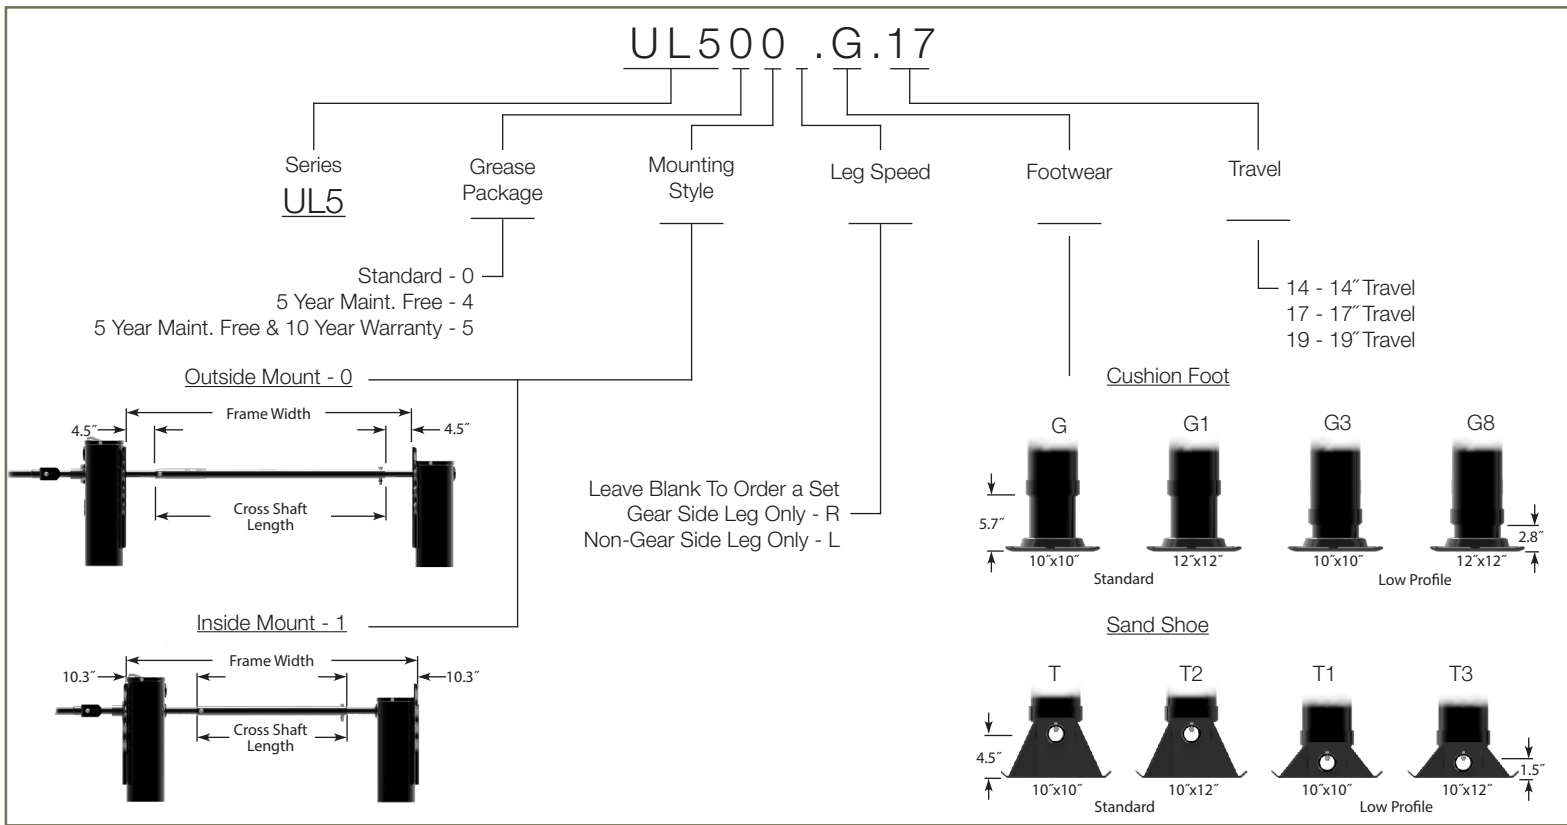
UL500 .G.17

Series
UL5

Grease Package

Mounting Style

Leg Speed

Footwear

Travel

Standard - 0
5 Year Maint. Free - 4
5 Year Maint. Free & 10 Year Warranty - 5

14 - 14″ Travel
17 - 17″ Travel
19 - 19″ Travel

Outside Mount - 0

4.5″
Frame Width
4.5″
Cross Shaft Length

Inside Mount - 1

10.3″
Frame Width
10.3″
Cross Shaft Length

Leave Blank To Order a Set
Gear Side Leg Only - R
Non-Gear Side Leg Only - L

Cushion Foot

G
G1
G3
G8
5.7″
2.8″
10″x10″
12″x12″
10″x10″
12″x12″
Standard
Low Profile

Sand Shoe

T
T2
T1
T3
4.5″
1.5″
10″x10″
10″x12″
10″x10″
10″x12″
Standard
Low Profile